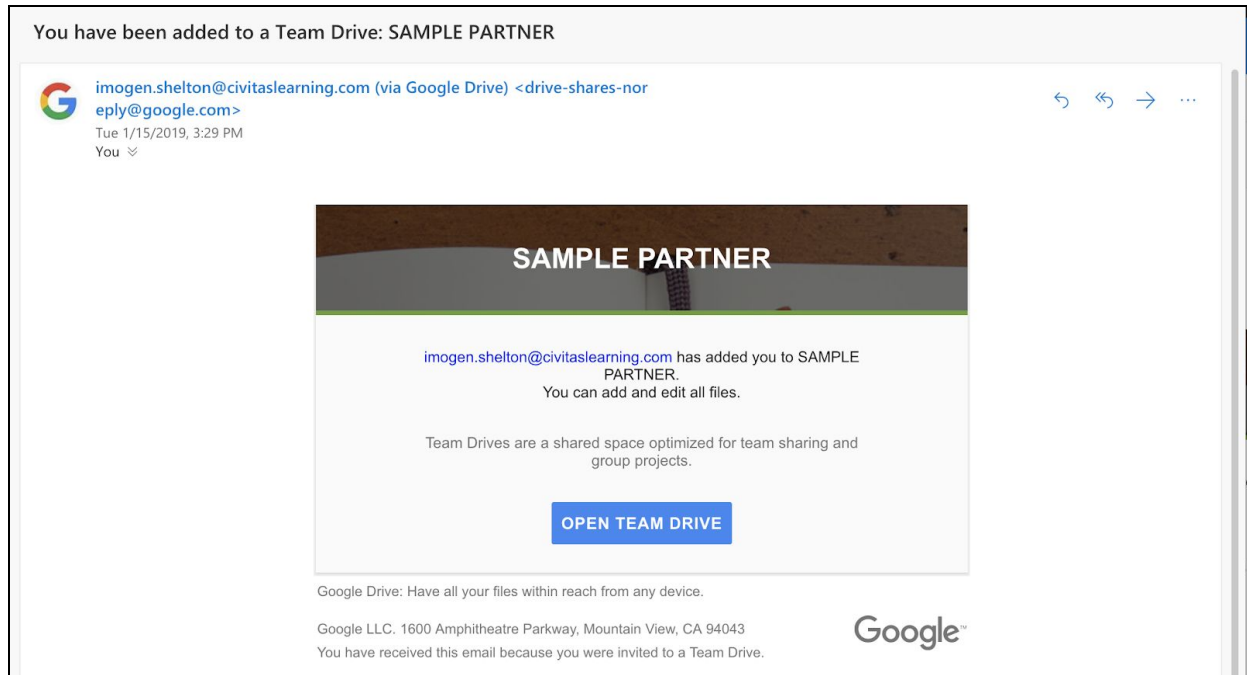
You have been added to a Team Drive: SAMPLE PARTNER

imogen.shelton@civitaslearning.com (via Google Drive) <drive-shares-noreply@google.com>
Tue 1/15/2019, 3:29 PM
You

SAMPLE PARTNER

imogen.shelton@civitaslearning.com has added you to SAMPLE PARTNER.
You can add and edit all files.

Team Drives are a shared space optimized for team sharing and group projects.

OPEN TEAM DRIVE

Google Drive: Have all your files within reach from any device.

Google LLC. 1600 Amphitheatre Parkway, Mountain View, CA 94043
You have received this email because you were invited to a Team Drive.

Google